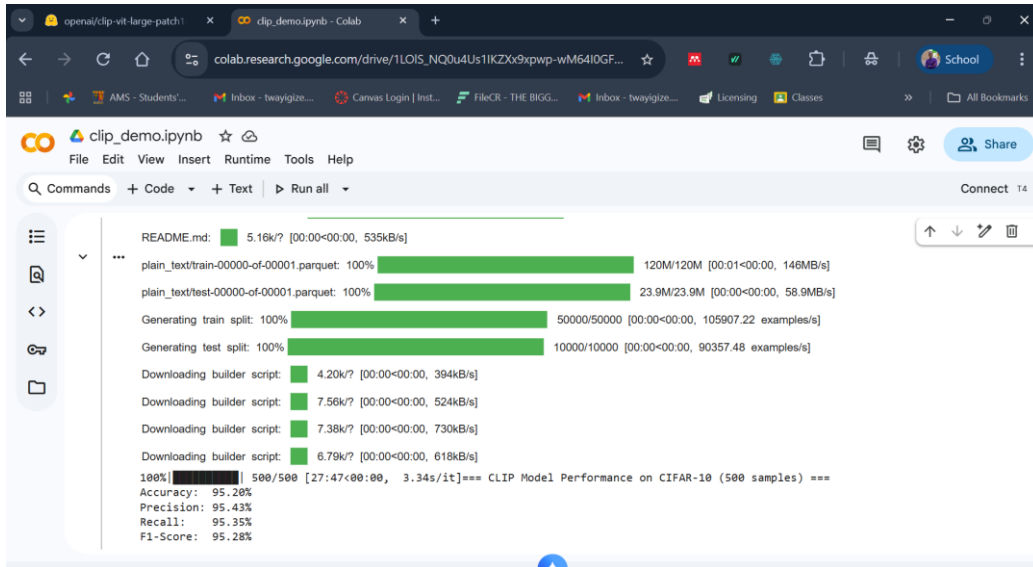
openai/clip-vit-large-patch1 ×
clip_demo.ipynb - Colab ×
+

colab.research.google.com/drive/1LOIS_NQ0u4Us1IKZXx9xpwp-wM64I0GF...

School

AMS - Students'... Inbox - twayigize... Canvas Login | Inst... FileCR - THE BIGG... Inbox - twayigize... Licensing Classes » All Bookmarks

clip_demo.ipynb
File Edit View Insert Runtime Tools Help

Share

Commands + Code + Text Run all

Connect T4

README.md: 5.16k/? [00:00<00:00, 535kB/s]

plain_text/train-00000-of-00001.parquet: 100% 120M/120M [00:01<00:00, 146MB/s]

plain_text/test-00000-of-00001.parquet: 100% 23.9M/23.9M [00:00<00:00, 58.9MB/s]

Generating train split: 100% 50000/50000 [00:00<00:00, 105907.22 examples/s]

Generating test split: 100% 10000/10000 [00:00<00:00, 90357.48 examples/s]

Downloading builder script: 4.20k/? [00:00<00:00, 394kB/s]

Downloading builder script: 7.56k/? [00:00<00:00, 524kB/s]

Downloading builder script: 7.38k/? [00:00<00:00, 730kB/s]

Downloading builder script: 6.79k/? [00:00<00:00, 618kB/s]

100%|██████████| 500/500 [27:47<00:00, 3.34s/it]=== CLIP Model Performance on CIFAR-10 (500 samples) ===
Accuracy: 95.20%
Precision: 95.43%
Recall: 95.35%
F1-Score: 95.28%